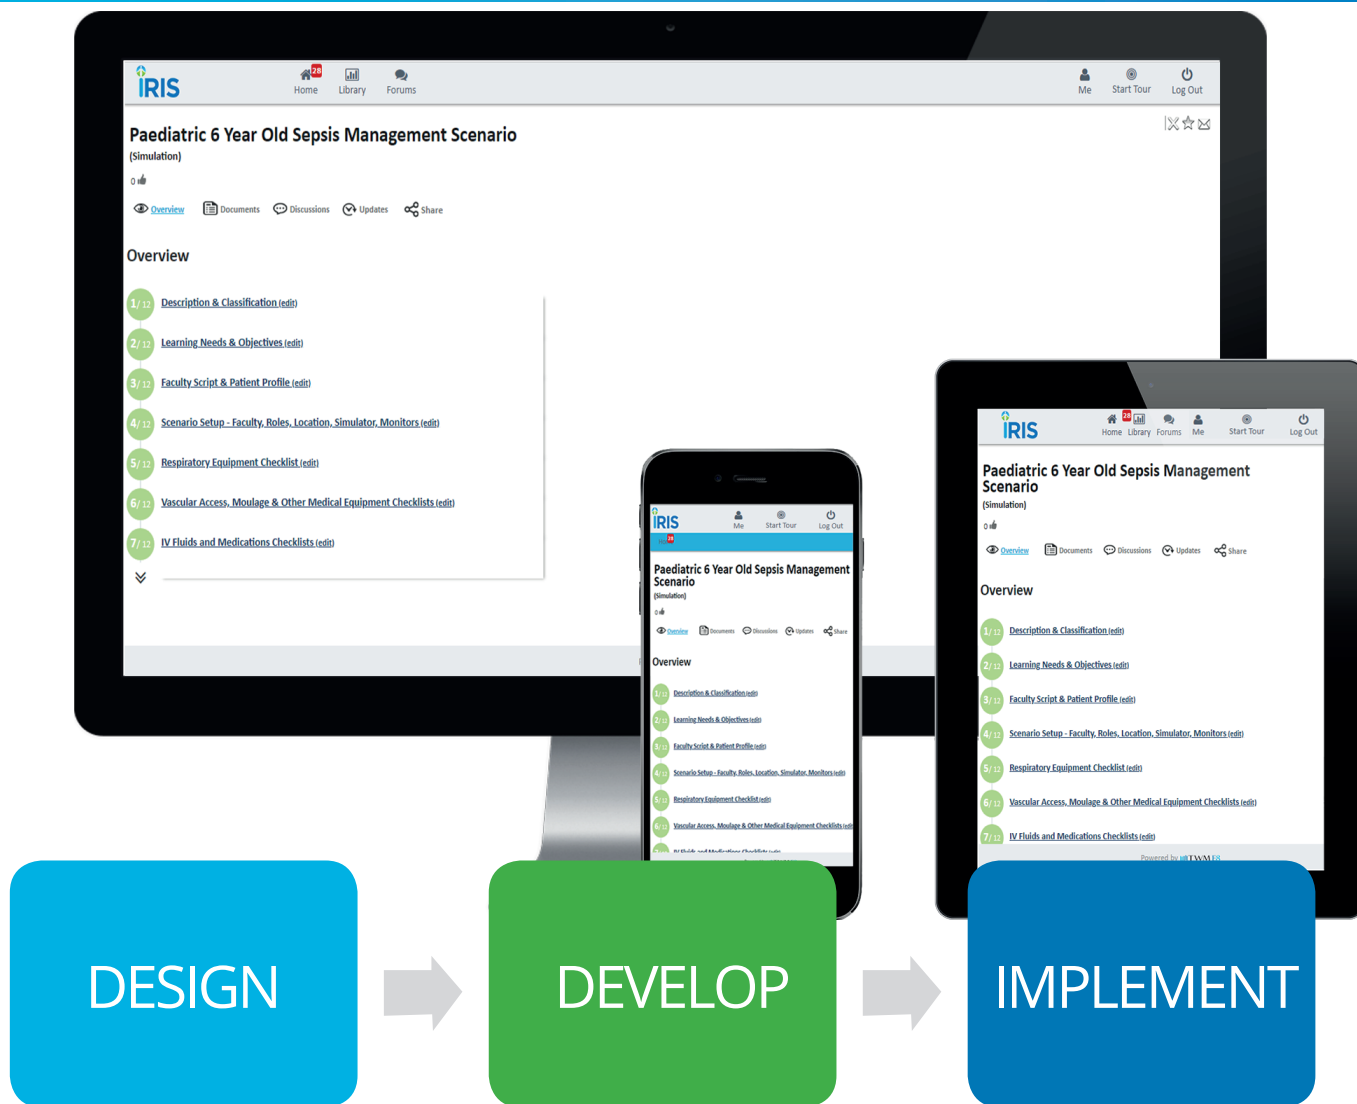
IRIS
28 Home Library Forums
Me Start Tour Log Out

Paediatric 6 Year Old Sepsis Management Scenario
(Simulation)
0

Overview Documents Discussions Updates Share

Overview

1/12 Description & Classification (edit)
2/12 Learning Needs & Objectives (edit)
3/12 Faculty Script & Patient Profile (edit)
4/12 Scenario Setup - Faculty, Roles, Location, Simulator, Monitors (edit)
5/12 Respiratory Equipment Checklist (edit)
6/12 Vascular Access, Moulage & Other Medical Equipment Checklists (edit)
7/12 IV Fluids and Medications Checklists (edit)

IRIS
Me Start Tour Log Out
28

Paediatric 6 Year Old Sepsis Management Scenario
(Simulation)
0

Overview Documents Discussions Updates Share

Overview

1/12 Description & Classification (edit)
2/12 Learning Needs & Objectives (edit)
3/12 Faculty Script & Patient Profile (edit)
4/12 Scenario Setup - Faculty, Roles, Location, Simulator, Monitors (edit)
5/12 Respiratory Equipment Checklist (edit)
6/12 Vascular Access, Moulage & Other Medical Equipment Checklists (edit)
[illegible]

IRIS
28 Home Library Forums Me Start Tour Log Out

Paediatric 6 Year Old Sepsis Management Scenario
(Simulation)
0

Overview Documents Discussions Updates Share

Overview

1/12 Description & Classification (edit)
2/12 Learning Needs & Objectives (edit)
3/12 Faculty Script & Patient Profile (edit)
4/12 Scenario Setup - Faculty, Roles, Location, Simulator, Monitors (edit)
5/12 Respiratory Equipment Checklist (edit)
6/12 Vascular Access, Moulage & Other Medical Equipment Checklists (edit)
7/12 IV Fluids and Medications Checklists (edit)
Powered by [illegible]

DESIGN

DEVELOP

IMPLEMENT